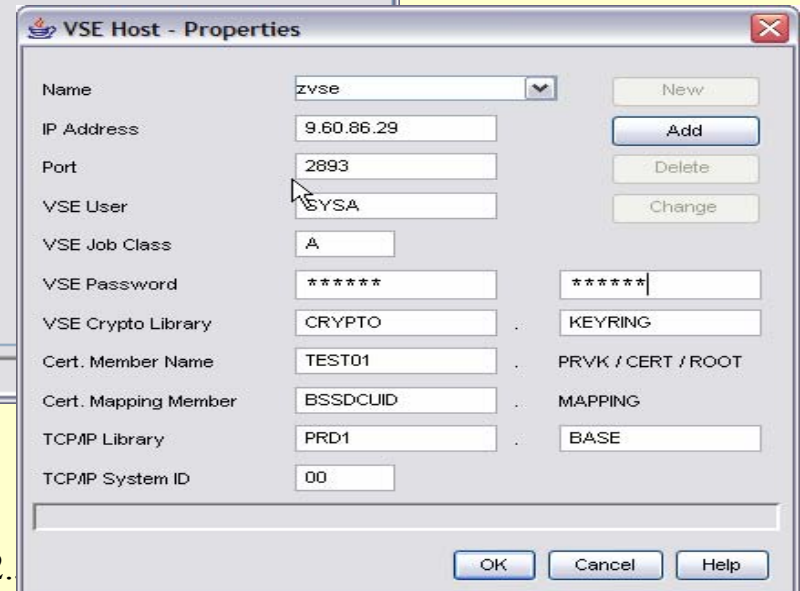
VSE Host - Properties

Name zvse New
IP Address 9.60.86.29 Add
Port 2893 Delete
VSE User SYSA Change
VSE Job Class A
VSE Password ****** ******
VSE Crypto Library CRYPTO . KEYRING
Cert. Member Name TEST01 . PRVK / CERT / ROOT
Cert. Mapping Member BSSDCUID . MAPPING
TCP/IP Library PRD1 . BASE
TCP/IP System ID 00

OK Cancel Help